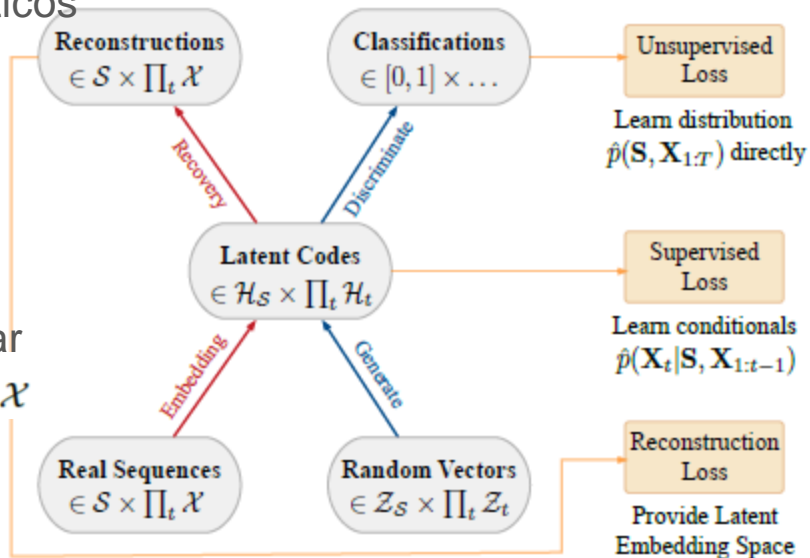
icos

Reconstructions
$\in \mathcal{S} \times \prod_t \mathcal{X}$

Classifications
$\in [0,1] \times \ldots$

Unsupervised Loss

Learn distribution $\hat{p}(\mathbf{S}, \mathbf{X}_{1:T})$ directly

Recovery

Discriminate

Latent Codes
$\in \mathcal{H}_\mathcal{S} \times \prod_t \mathcal{H}_t$

Supervised Loss

Learn conditionals $\hat{p}(\mathbf{X}_t | \mathbf{S}, \mathbf{X}_{1:t-1})$

ar

$\mathcal{X}$

Embedding

Generate

Reconstruction Loss

Real Sequences
$\in \mathcal{S} \times \prod_t \mathcal{X}$

Random Vectors
$\in \mathcal{Z}_\mathcal{S} \times \prod_t \mathcal{Z}_t$

Provide Latent Embedding Space